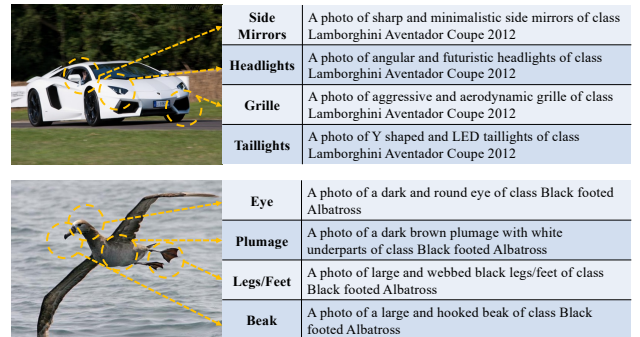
| Side Mirrors | A photo of sharp and minimalistic side mirrors of class Lamborghini Aventador Coupe 2012 |
|---|---|
| Headlights | A photo of angular and futuristic headlights of class Lamborghini Aventador Coupe 2012 |
| Grille | A photo of aggressive and aerodynamic grille of class Lamborghini Aventador Coupe 2012 |
| Taillights | A photo of Y shaped and LED taillights of class Lamborghini Aventador Coupe 2012 |

| Eye | A photo of a dark and round eye of class Black footed Albatross |
|---|---|
| Plumage | A photo of a dark brown plumage with white underparts of class Black footed Albatross |
| Legs/Feet | A photo of large and webbed black legs/feet of class Black footed Albatross |
| Beak | A photo of a large and hooked beak of class Black footed Albatross |